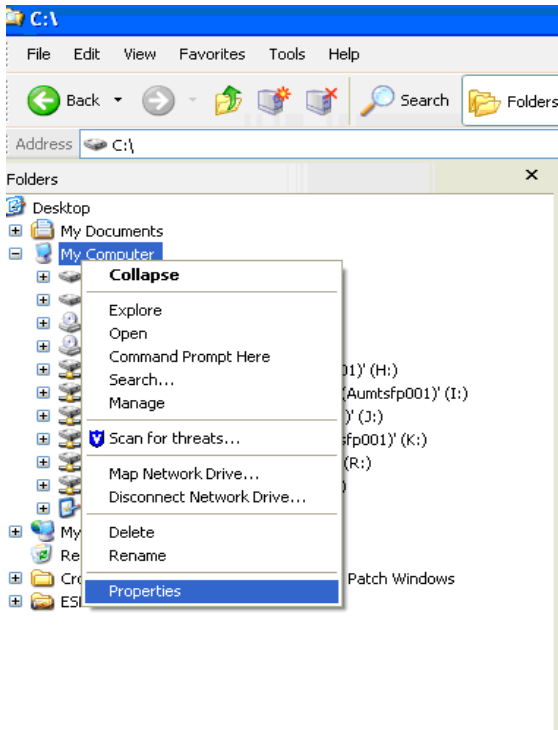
C:\

File Edit View Favorites Tools Help

Back Search Folders

Address C:\

Folders ×

Desktop
My Documents
My Computer

Collapse
Explore
Open
Command Prompt Here
Search...
Manage
Scan for threats...
Map Network Drive...
Disconnect Network Drive...
Delete
Rename
Properties

01)' (H:)
(Aumtsfp001)' (I:)
)' (J:)
sfp001)' (K:)
(R:)
)

My
Re
Cro
ESI

Patch Windows